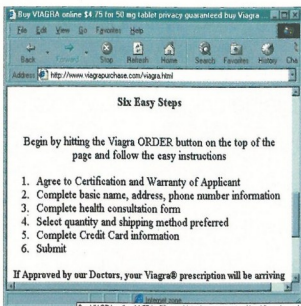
Buy VIAGRA online $4.75 for 50 mg tablet privacy guaranteed buy Viagra ...

File Edit View Go Favorites Help

Back Forward Stop Refresh Home Search Favorites History Cha

Address http://www.viagrapurchase.com/viagra.html

Six Easy Steps

Begin by hitting the Viagra ORDER button on the top of the page and follow the easy instructions

1. Agree to Certification and Warranty of Applicant
2. Complete basic name, address, phone number information
3. Complete health consultation form
4. Select quantity and shipping method preferred
5. Complete Credit Card information
6. Submit

If Approved by our Doctors, your Viagra® prescription will be arriving

Internet zone